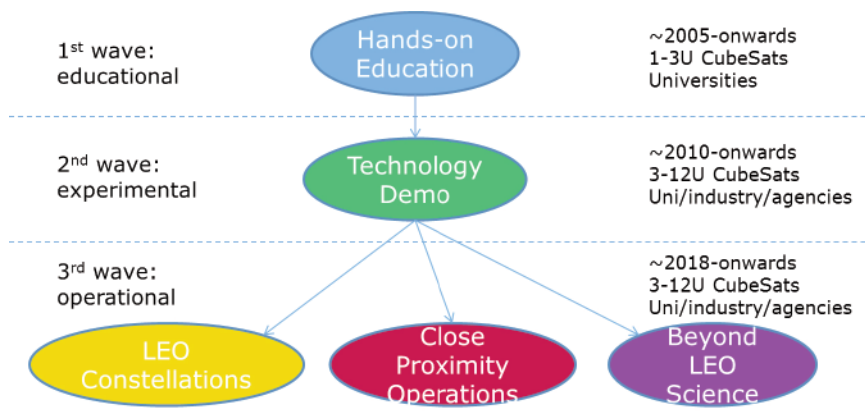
1$^{st}$ wave: educational

Hands-on Education

~2005-onwards
1-3U CubeSats
Universities

2$^{nd}$ wave: experimental

Technology Demo

~2010-onwards
3-12U CubeSats
Uni/industry/agencies

3$^{rd}$ wave: operational

~2018-onwards
3-12U CubeSats
Uni/industry/agencies

LEO Constellations

Close Proximity Operations

Beyond LEO Science